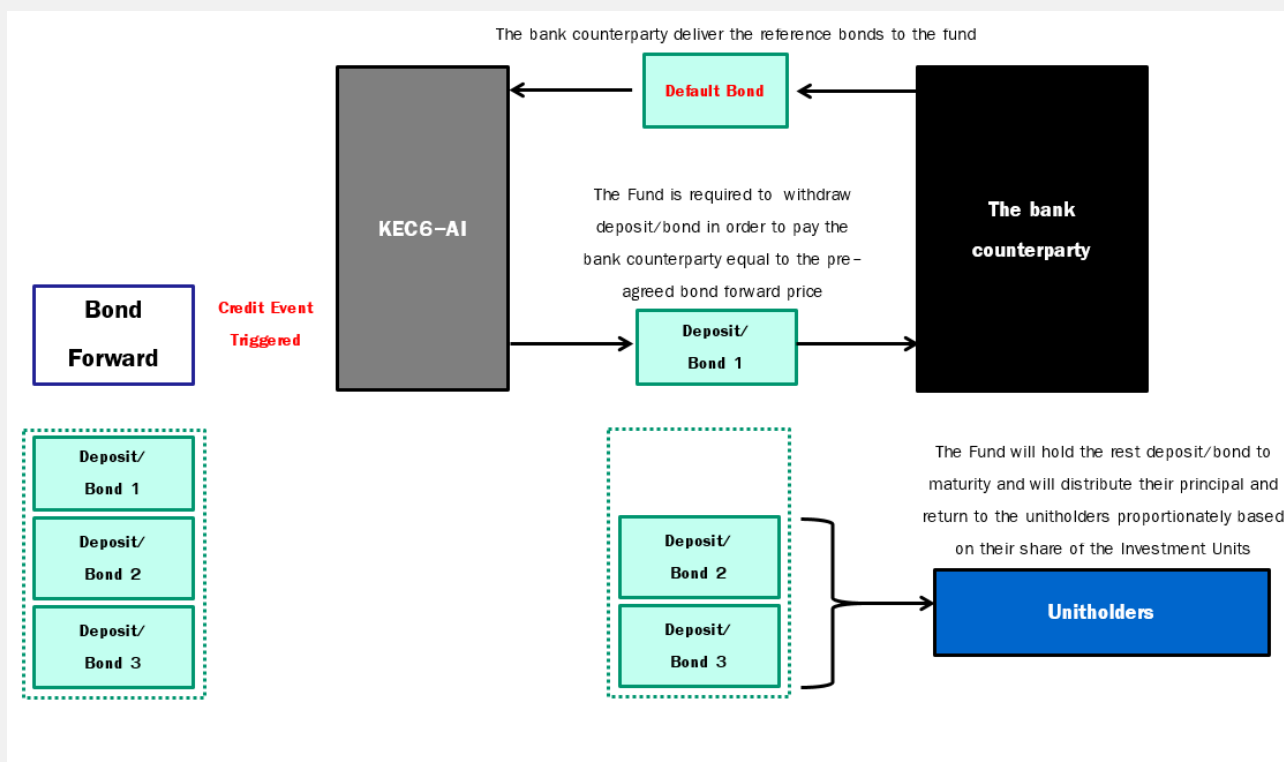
The bank counterparty deliver the reference bonds to the fund

Default Bond

KEC6-AI

The bank counterparty

The Fund is required to withdraw deposit/bond in order to pay the bank counterparty equal to the pre-agreed bond forward price

Bond Forward

Credit Event Triggered

Deposit/ Bond 1

Deposit/ Bond 1

Deposit/ Bond 2

Deposit/ Bond 3

The Fund will hold the rest deposit/bond to maturity and will distribute their principal and return to the unitholders proportionately based on their share of the Investment Units

Deposit/ Bond 2

Deposit/ Bond 3

Unitholders